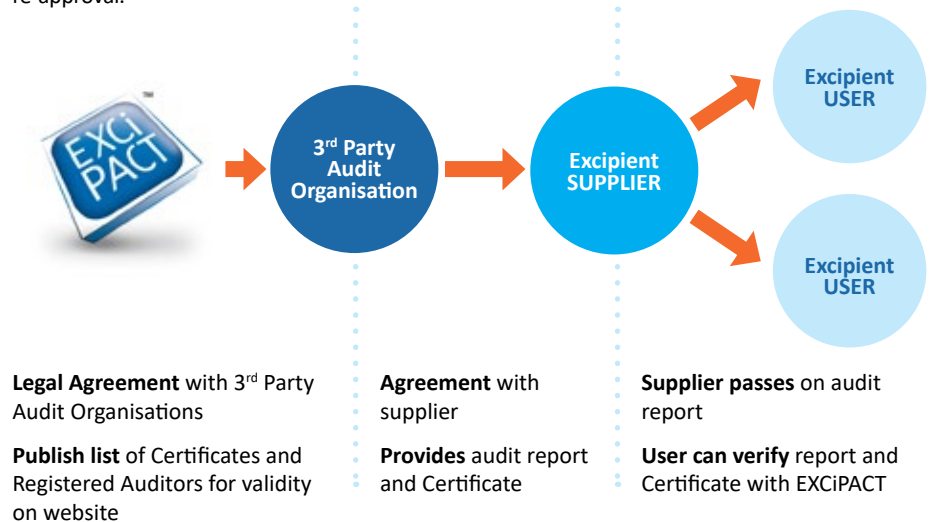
re-approval.

EXCi PACT ™

3$^{rd}$ Party Audit Organisation

Excipient SUPPLIER

Excipient USER

Excipient USER

**Legal Agreement** with 3$^{rd}$ Party Audit Organisations

**Publish list** of Certificates and Registered Auditors for validity on website

**Agreement** with supplier

**Provides** audit report and Certificate

**Supplier passes** on audit report

**User can verify** report and Certificate with EXCiPACT